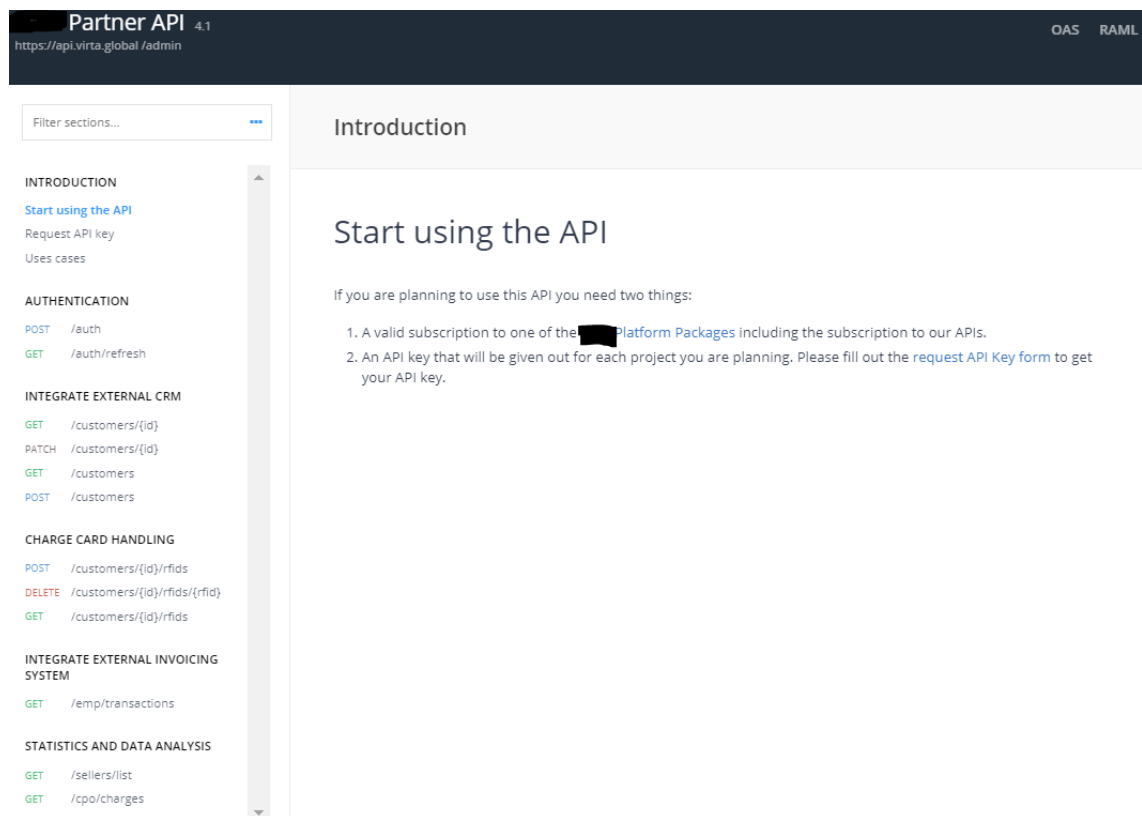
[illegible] Partner API 4.1
https://api.virta.global /admin

OAS RAML

Filter sections...

INTRODUCTION
Start using the API
Request API key
Uses cases

AUTHENTICATION
POST /auth
GET /auth/refresh

INTEGRATE EXTERNAL CRM
GET /customers/{id}
PATCH /customers/{id}
GET /customers
POST /customers

CHARGE CARD HANDLING
POST /customers/{id}/rfids
DELETE /customers/{id}/rfids/{rfid}
GET /customers/{id}/rfids

INTEGRATE EXTERNAL INVOICING SYSTEM
GET /emp/transactions

STATISTICS AND DATA ANALYSIS
GET /sellers/list
GET /cpo/charges

Introduction

Start using the API

If you are planning to use this API you need two things:

1. A valid subscription to one of the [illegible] Platform Packages including the subscription to our APIs.
2. An API key that will be given out for each project you are planning. Please fill out the request API Key form to get your API key.